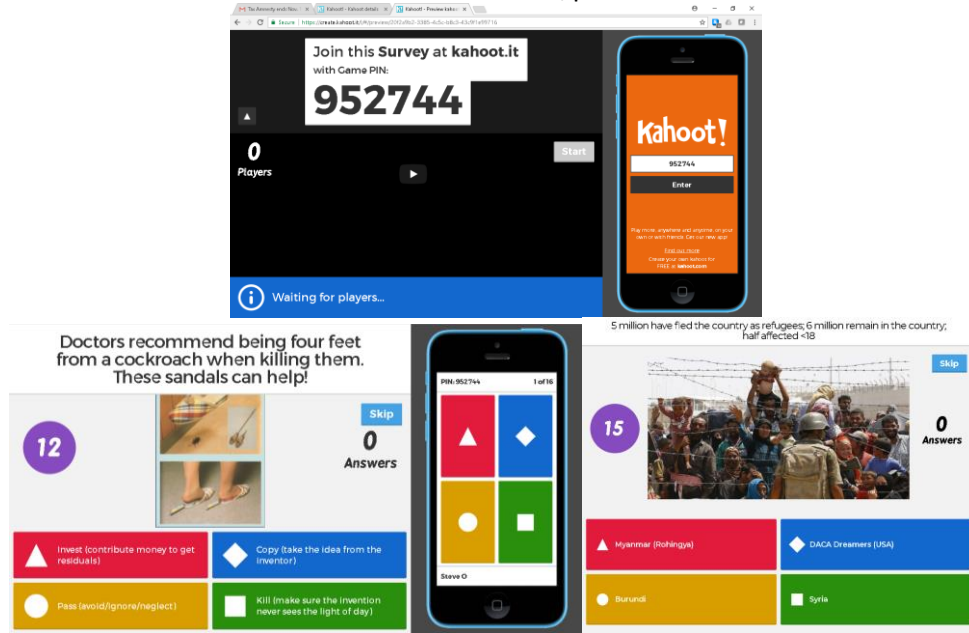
Tax Amnesty ends Nov | Kahoot! - Kahoot details | Kahoot! - Preview kahoot

Secure | https://create.kahoot.it/#/preview/2292e9b2-3385-4c5c-b8c5-43c9f1e99716

Join this Survey at kahoot.it
with Game PIN:
952744

0
Players

Start

Waiting for players...

Kahoot!
952744
Enter

Play more, anywhere and anytime, on your own or with friends. Get our new app!
Find out more
Create your own kahoots for FREE at kahoot.com

Doctors recommend being four feet from a cockroach when killing them. These sandals can help!

12

Skip

0
Answers

Invest (contribute money to get residuals)

Copy (take the idea from the inventor)

Pass (avoid/ignore/neglect)

Kill (make sure the invention never sees the light of day)

PIN: 952744
1 of 16

Steve O

5 million have fled the country as refugees; 6 million remain in the country; half affected <18

Skip

15

0
Answers

Myanmar (Rohingya)

DACA Dreamers (USA)

Burundi

Syria